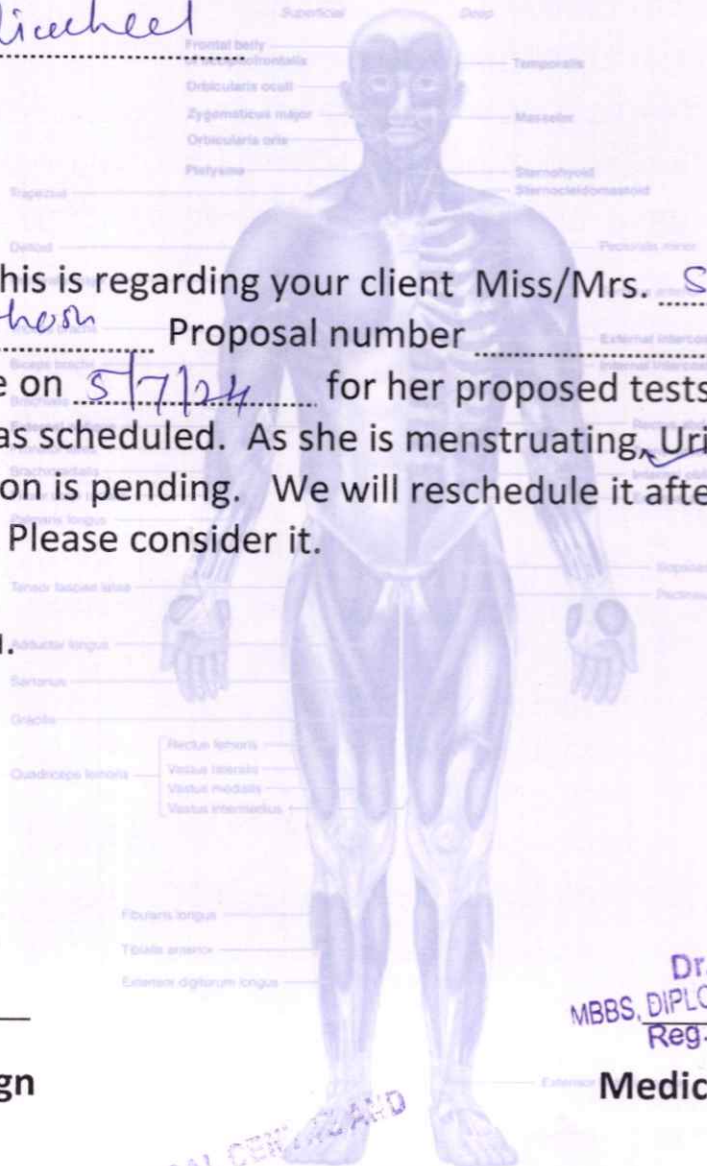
Medicheel

Superficial
Deep
Frontal belly
Occipitofrontalis
Orbicularis oculi
Zygomaticus major
Orbicularis oris
Platysma
Temporalis
Masseter
Sternohyoid
Sternocleidomastoid
Trapezius
Deltoid
Pectoralis minor

his is regarding your client Miss/Mrs. S
hosh Proposal number
e on 5/7/24 for her proposed tests
as scheduled. As she is menstruating, Uri
on is pending. We will reschedule it afte
Please consider it.

External intercos
Biceps brachii
Brachialis
Internal intercost
Brachioradialis
Palmaris longus
Internal obli
Tensor fasciae latae
Supinat
Pectineus

d.
Adductor longus
Sartorius
Gracilis
Rectus femoris
Vastus lateralis
Vastus medialis
Vastus intermedius
Quadriceps femoris
Fibularis longus
Tibialis anterior
Extensor digitorum longus
Extensor

Dr.
MBBS, DIPLO
Reg.

gn
Medic

CENTRE AND